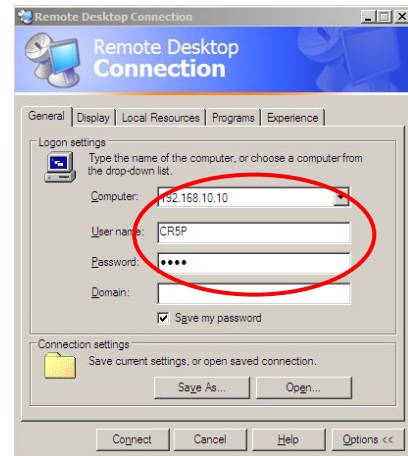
Remote Desktop Connection

Remote Desktop
Connection

General | Display | Local Resources | Programs | Experience

Logon settings

Type the name of the computer, or choose a computer from the drop-down list.

Computer: 192.168.10.10

User name: CR5P

Password: ••••

Domain:

Save my password

Connection settings

Save current settings, or open saved connection.

Save As... Open...

Connect Cancel Help Options <<